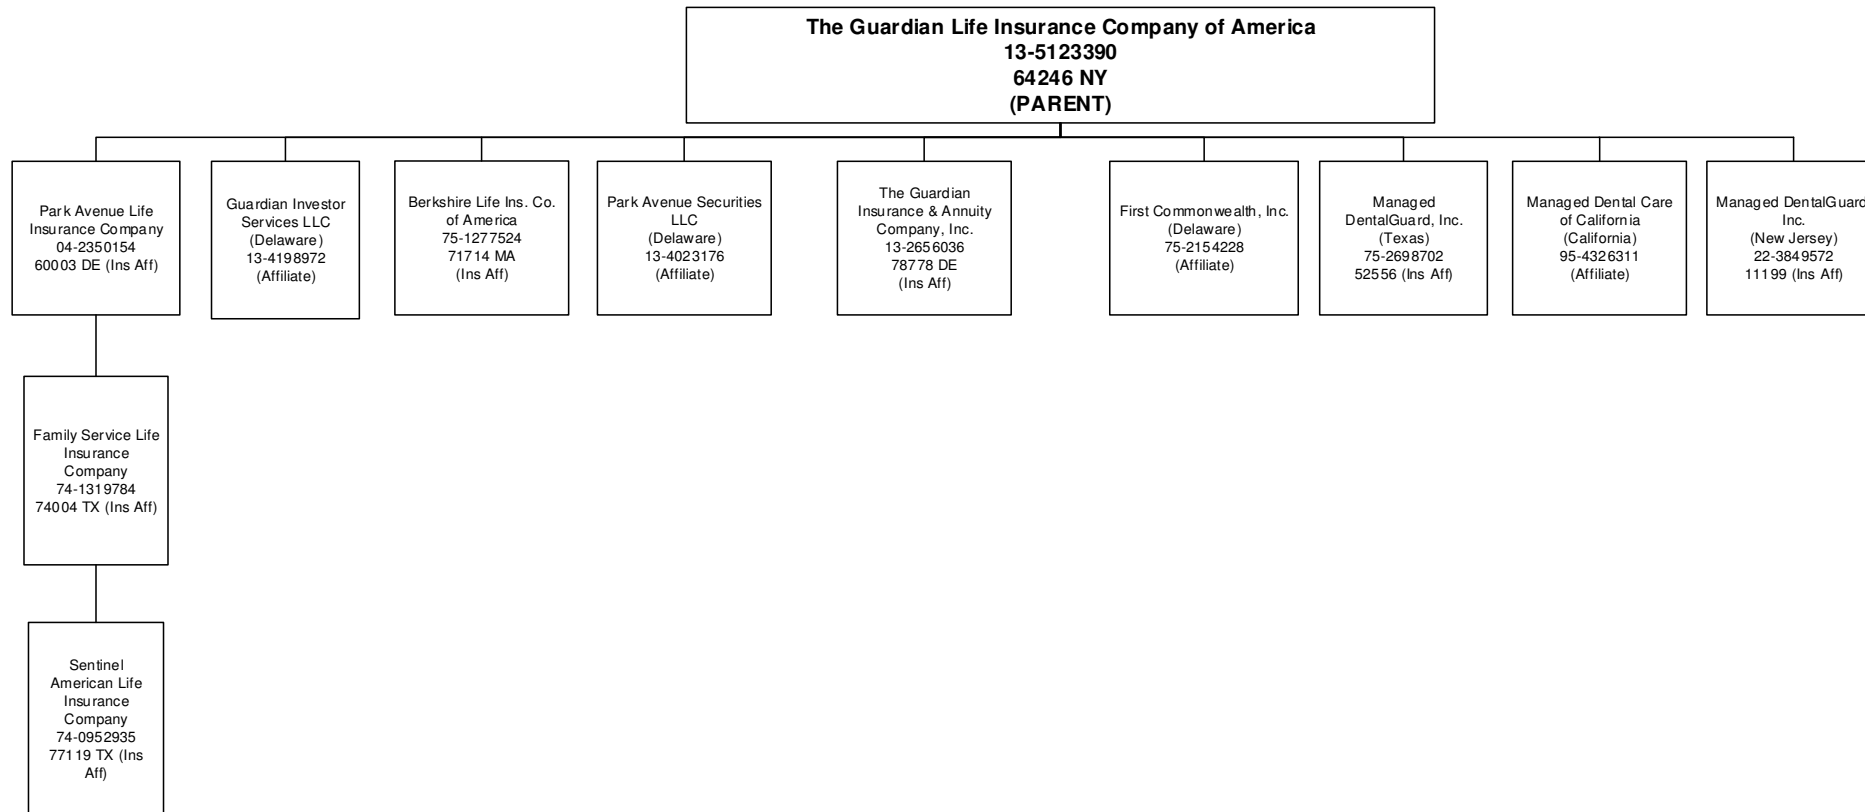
The Guardian Life Insurance Company of America
13-5123390
64246 NY
(PARENT)

Park Avenue Life Insurance Company
04-2350154
60003 DE (Ins Aff)

Guardian Investor Services LLC
(Delaware)
13-4198972
(Affiliate)

Berkshire Life Ins. Co. of America
75-1277524
71714 MA
(Ins Aff)

Park Avenue Securities LLC
(Delaware)
13-4023176
(Affiliate)

The Guardian Insurance & Annuity Company, Inc.
13-2656036
78778 DE
(Ins Aff)

First Commonwealth, Inc.
(Delaware)
75-2154228
(Affiliate)

Managed DentalGuard, Inc.
(Texas)
75-2698702
52556 (Ins Aff)

Managed Dental Care of California
(California)
95-4326311
(Affiliate)

Managed DentalGuard Inc.
(New Jersey)
22-3849572
11199 (Ins Aff)

Family Service Life Insurance Company
74-1319784
74004 TX (Ins Aff)

Sentinel American Life Insurance Company
74-0952935
77119 TX (Ins Aff)